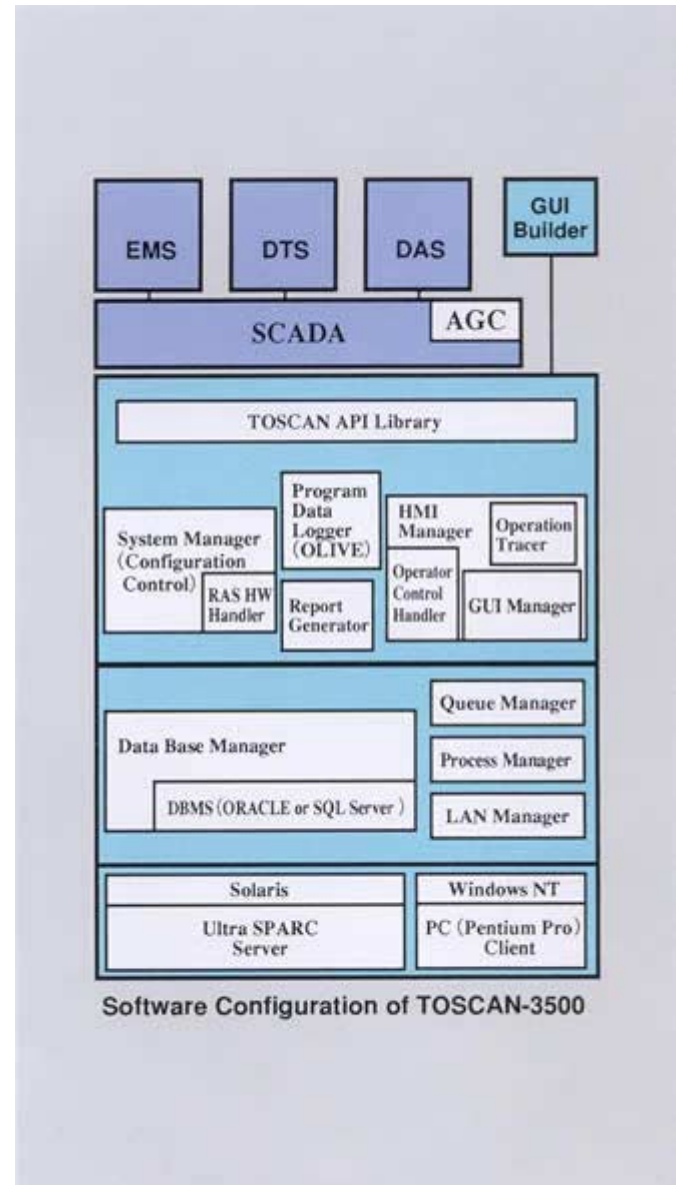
EMS

DTS

DAS

GUI Builder

SCADA

AGC

TOSCAN API Library

System Manager (Configuration Control)

RAS HW Handler

Program Data Logger (OLIVE)

Report Generator

HMI Manager

Operation Tracer

Operator Control Handler

GUI Manager

Data Base Manager

DBMS (ORACLE or SQL Server)

Queue Manager

Process Manager

LAN Manager

Solaris

Ultra SPARC Server

Windows NT

PC (Pentium Pro) Client

Software Configuration of TOSCAN-3500